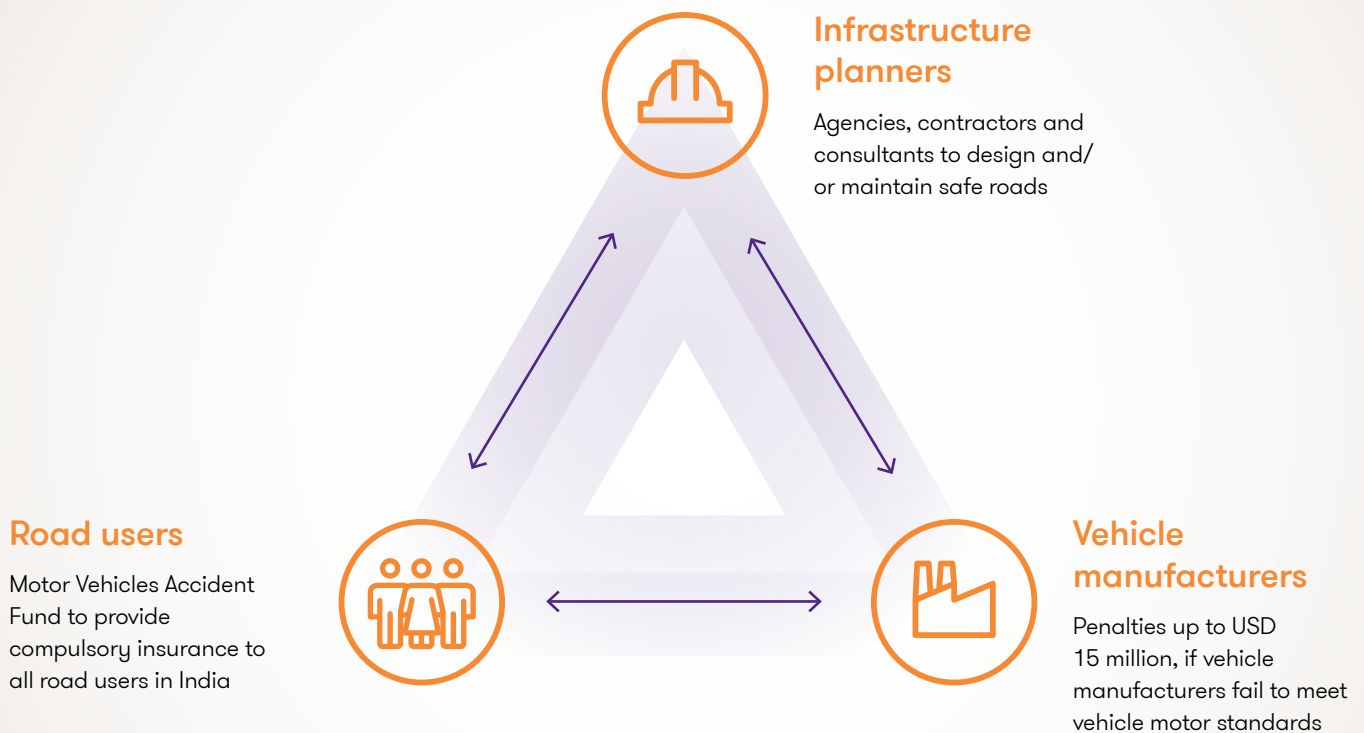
Infrastructure planners

Agencies, contractors and consultants to design and/ or maintain safe roads

Road users

Motor Vehicles Accident Fund to provide compulsory insurance to all road users in India

Vehicle manufacturers

Penalties up to USD 15 million, if vehicle manufacturers fail to meet vehicle motor standards